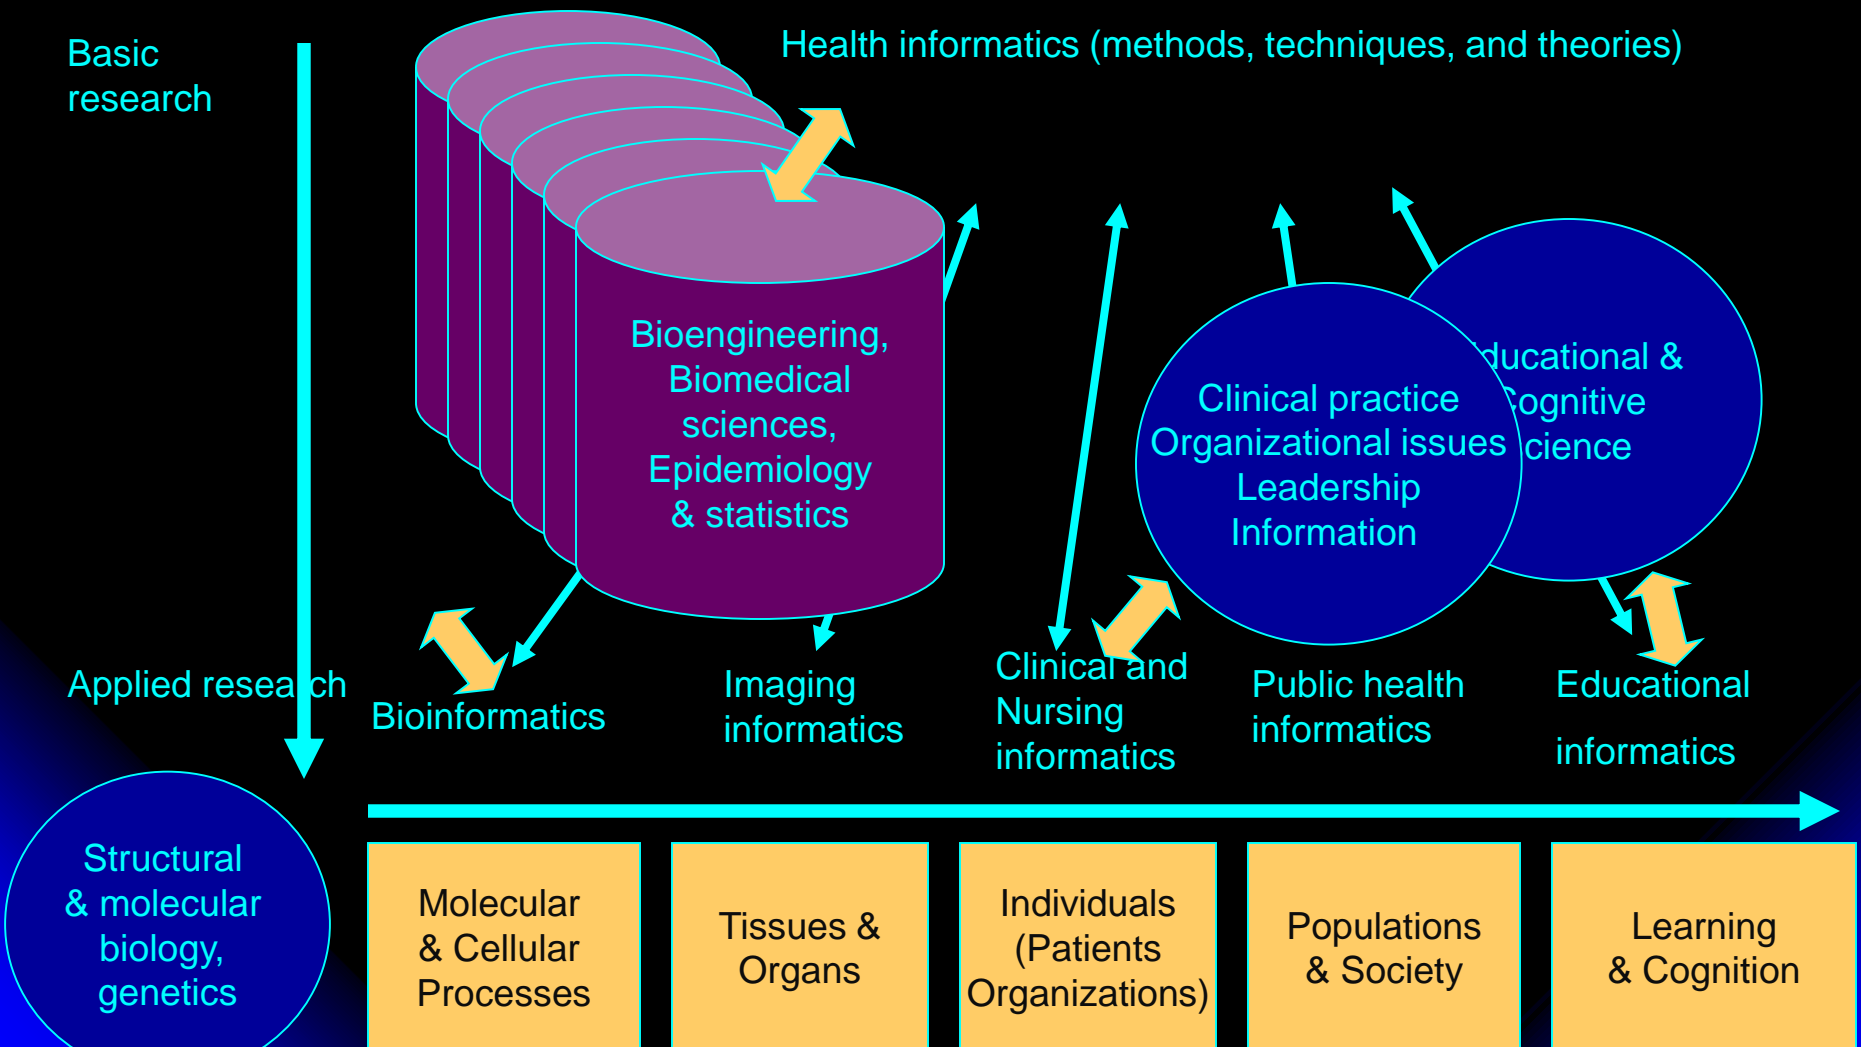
Basic research

Health informatics (methods, techniques, and theories)

Bioengineering, Biomedical sciences, Epidemiology & statistics

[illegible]ducational & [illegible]ognitive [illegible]cience

Clinical practice
Organizational issues
Leadership
Information

Applied resea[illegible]ch

Bioinformatics

Imaging informatics

Clinical and Nursing informatics

Public health informatics

Educational

informatics

Structural & molecular biology, genetics

| Molecular & Cellular Processes | Tissues & Organs | Individuals (Patients Organizations) | Populations & Society | Learning & Cognition |
|---|---|---|---|---|